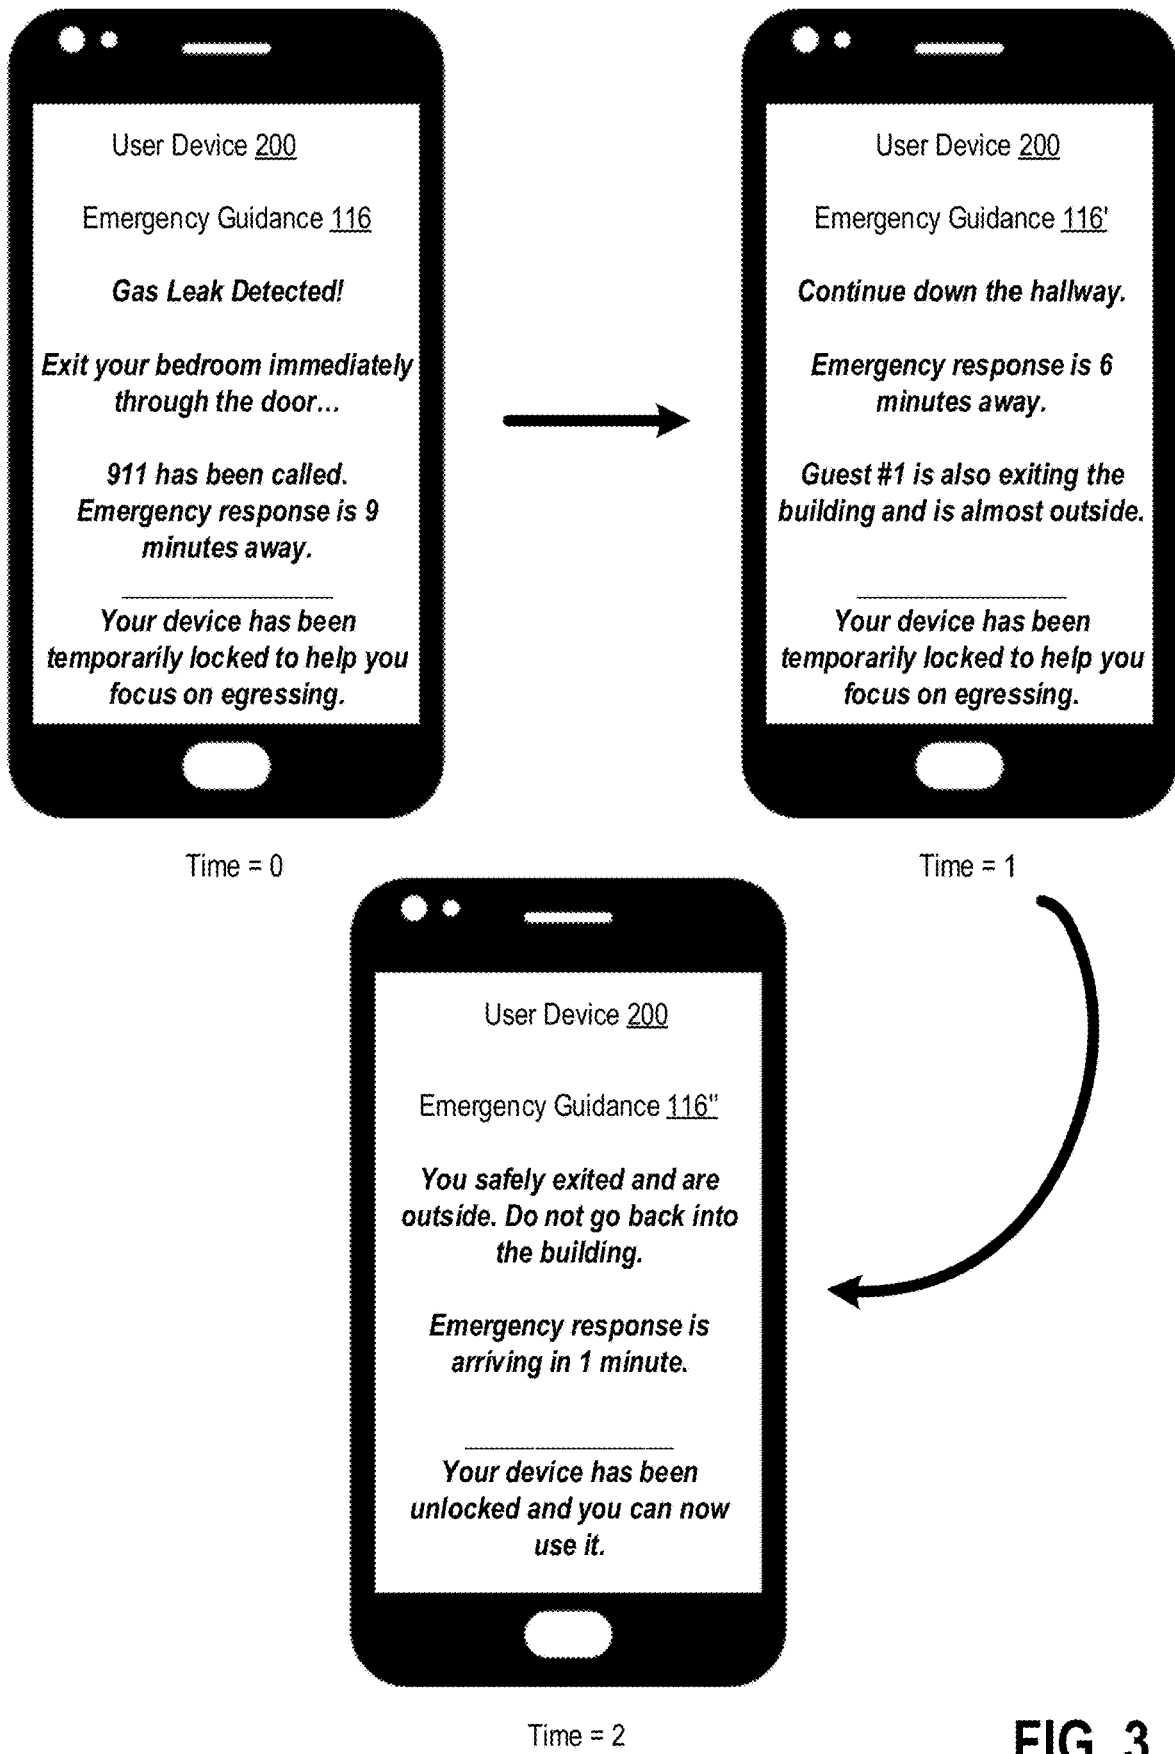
User Device 200

Emergency Guidance 116

Gas Leak Detected!

Exit your bedroom immediately through the door...

911 has been called. Emergency response is 9 minutes away.

Your device has been temporarily locked to help you focus on egressing.

Time = 0

User Device 200

Emergency Guidance 116'

Continue down the hallway.

Emergency response is 6 minutes away.

Guest #1 is also exiting the building and is almost outside.

Your device has been temporarily locked to help you focus on egressing.

Time = 1

User Device 200

Emergency Guidance 116"

You safely exited and are outside. Do not go back into the building.

Emergency response is arriving in 1 minute.

Your device has been unlocked and you can now use it.

Time = 2

FIG. 3